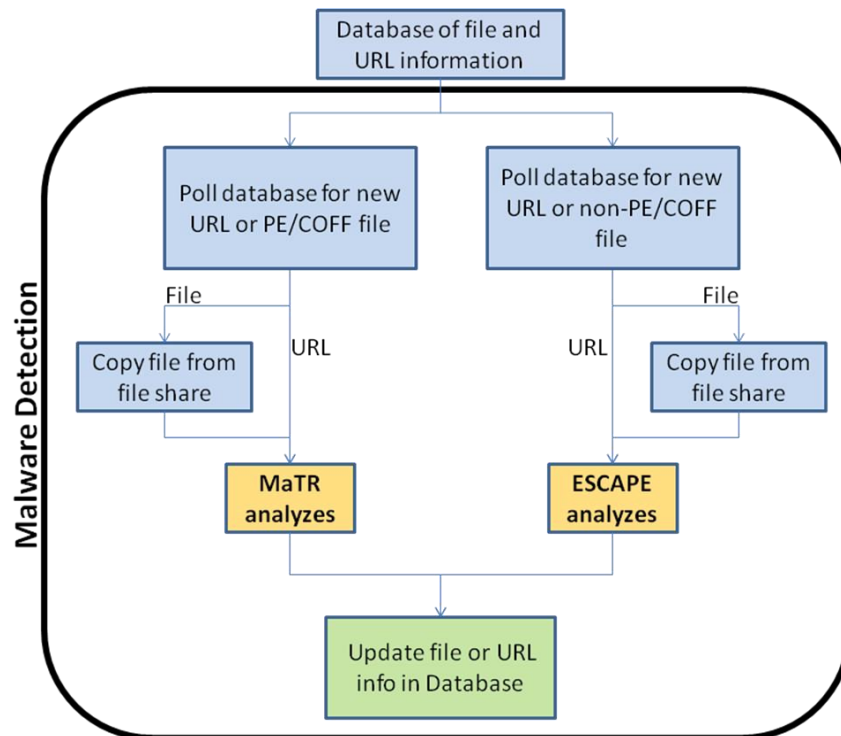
Database of file and URL information

Malware Detection

Poll database for new URL or PE/COFF file

Poll database for new URL or non-PE/COFF file

File

URL

URL

File

Copy file from file share

Copy file from file share

MaTR analyzes

ESCAPE analyzes

Update file or URL info in Database